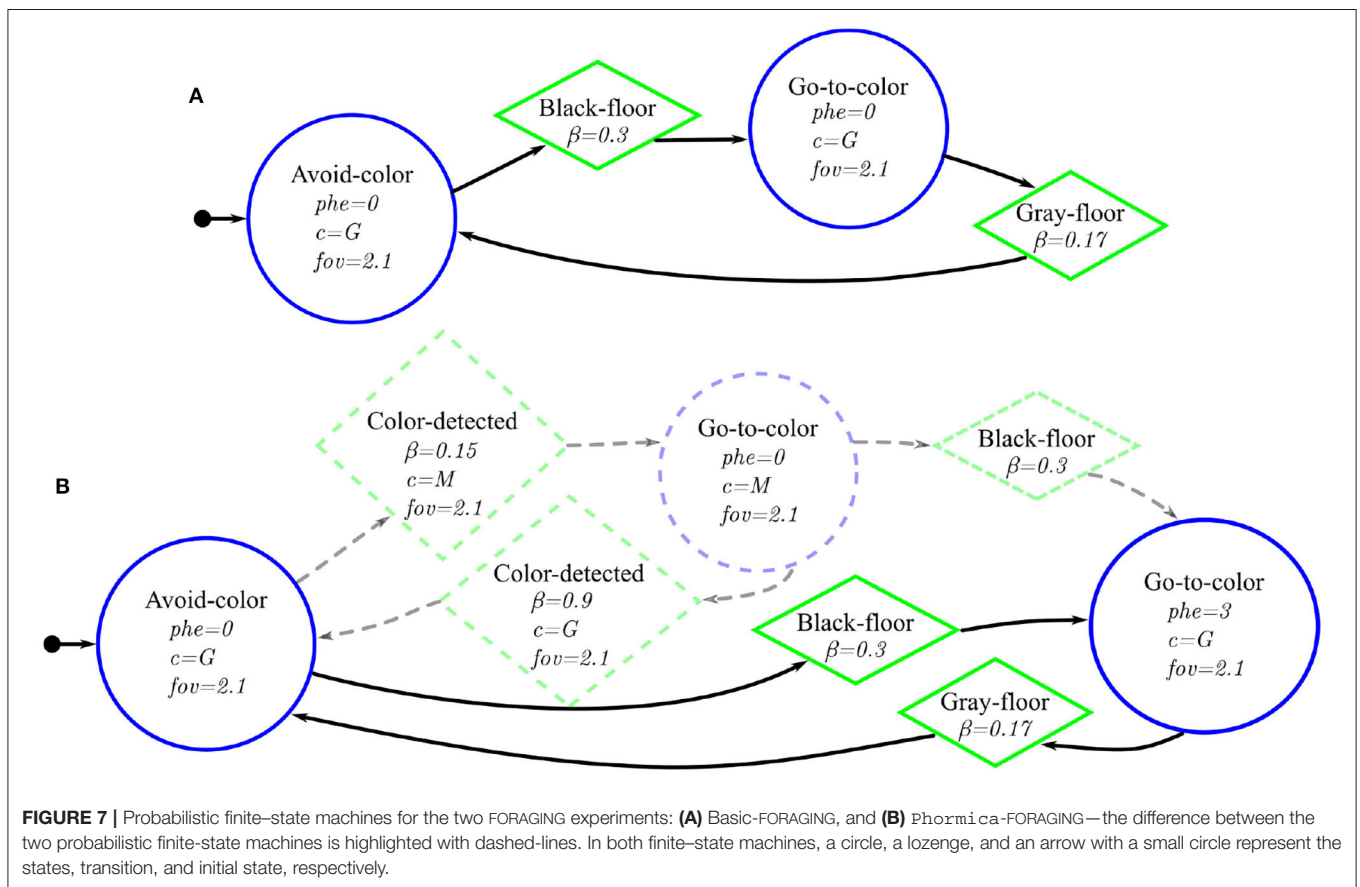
A

Avoid-color
$phe=0$
$c=G$
$fov=2.1$

Black-floor
$\beta=0.3$

Go-to-color
$phe=0$
$c=G$
$fov=2.1$

Gray-floor
$\beta=0.17$

B

Color-detected
$\beta=0.15$
$c=M$
$fov=2.1$

Go-to-color
$phe=0$
$c=M$
$fov=2.1$

Black-floor
$\beta=0.3$

Avoid-color
$phe=0$
$c=G$
$fov=2.1$

Color-detected
$\beta=0.9$
$c=G$
$fov=2.1$

Black-floor
$\beta=0.3$

Go-to-color
$phe=3$
$c=G$
$fov=2.1$

Gray-floor
$\beta=0.17$

FIGURE 7 | Probabilistic finite–state machines for the two FORAGING experiments: (A) Basic-FORAGING, and (B) Phormica-FORAGING—the difference between the two probabilistic finite-state machines is highlighted with dashed-lines. In both finite–state machines, a circle, a lozenge, and an arrow with a small circle represent the states, transition, and initial state, respectively.